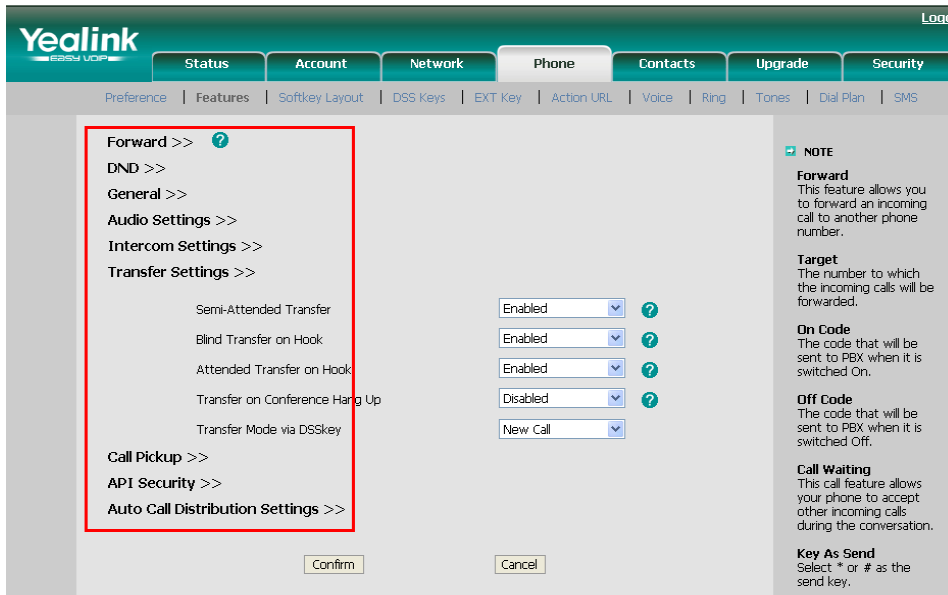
Yealink
EASY VOIP

Logo

Status | Account | Network | Phone | Contacts | Upgrade | Security

Preference | Features | Softkey Layout | DSS Keys | EXT Key | Action URL | Voice | Ring | Tones | Dial Plan | SMS

Forward >>
DND >>
General >>
Audio Settings >>
Intercom Settings >>
Transfer Settings >>

Semi-Attended Transfer Enabled
Blind Transfer on Hook Enabled
Attended Transfer on Hook Enabled
Transfer on Conference Hang Up Disabled
Transfer Mode via DSSkey New Call

Call Pickup >>
API Security >>
Auto Call Distribution Settings >>

Confirm Cancel

NOTE

Forward
This feature allows you to forward an incoming call to another phone number.

Target
The number to which the incoming calls will be forwarded.

On Code
The code that will be sent to PBX when it is switched On.

Off Code
The code that will be sent to PBX when it is switched Off.

Call Waiting
This call feature allows your phone to accept other incoming calls during the conversation.

Key As Send
Select * or # as the send key.